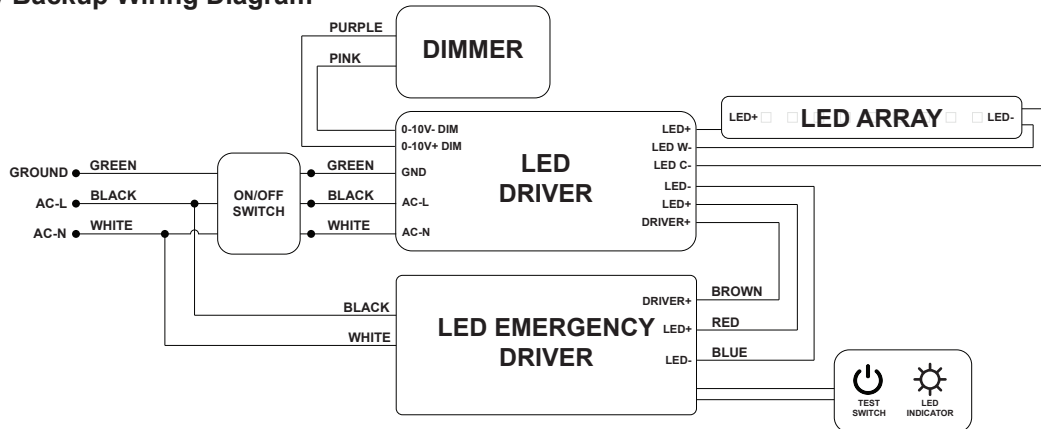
Backup Wiring Diagram

PURPLE
PINK
DIMMER

0-10V- DIM
0-10V+ DIM
LED DRIVER
LED+
LED W-
LED C-
LED-
LED+
DRIVER+

LED+
LED ARRAY
LED-

GROUND
GREEN
AC-L
BLACK
AC-N
WHITE

ON/OFF SWITCH

GREEN
GND
BLACK
AC-L
WHITE
AC-N

BLACK
WHITE
LED EMERGENCY DRIVER
DRIVER+
LED+
LED-
BROWN
RED
BLUE

TEST SWITCH
LED INDICATOR